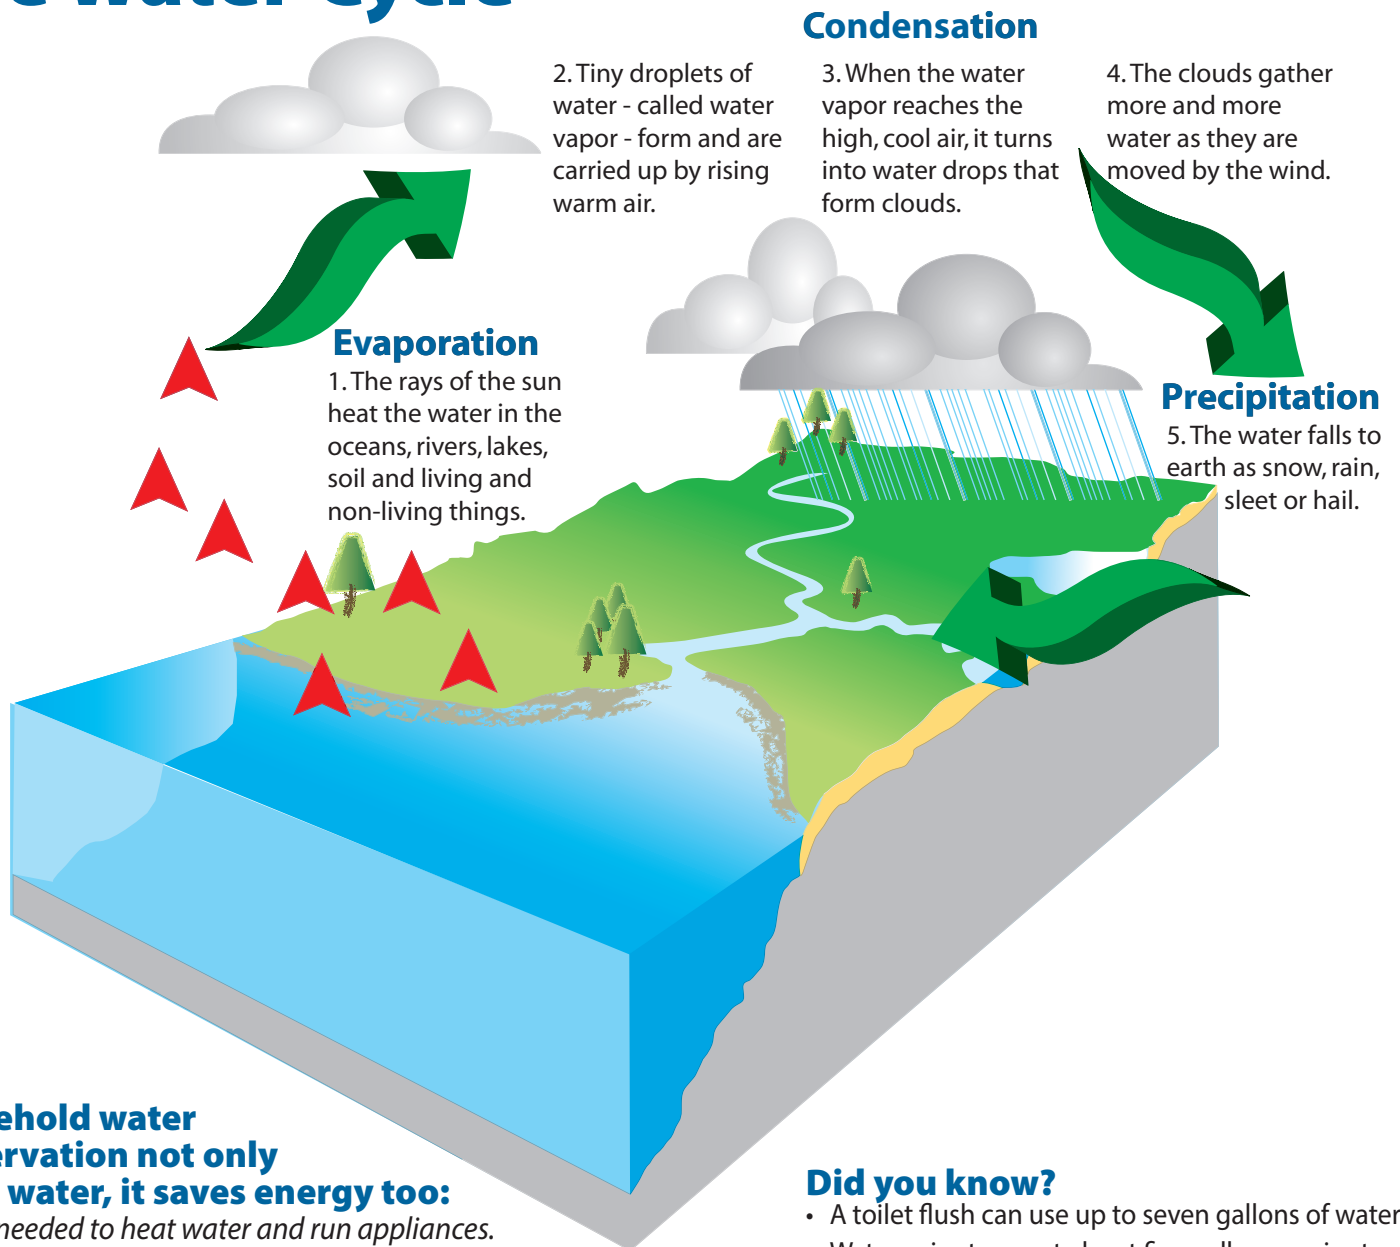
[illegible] Water Cycle

Condensation

2. Tiny droplets of water - called water vapor - form and are carried up by rising warm air.

3. When the water vapor reaches the high, cool air, it turns into water drops that form clouds.

4. The clouds gather more and more water as they are moved by the wind.

Evaporation

1. The rays of the sun heat the water in the oceans, rivers, lakes, soil and living and non-living things.

Precipitation

5. The water falls to earth as snow, rain, sleet or hail.

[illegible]ehold water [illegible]ervation not only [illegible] water, it saves energy too:
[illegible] needed to heat water and run appliances.

Did you know?
• A toilet flush can use up to seven gallons of water
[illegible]